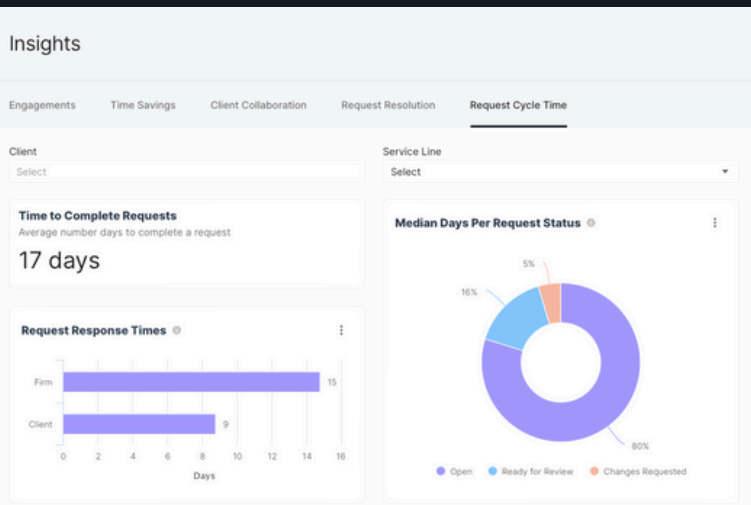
Insights

Engagements Time Savings Client Collaboration Request Resolution Request Cycle Time

Client
Select

Service Line
Select

Time to Complete Requests
Average number days to complete a request
17 days

Median Days Per Request Status

5%
16%
80%

Open Ready for Review Changes Requested

Request Response Times

Firm 15
Client 9

0 2 4 6 8 10 12 14 16
Days